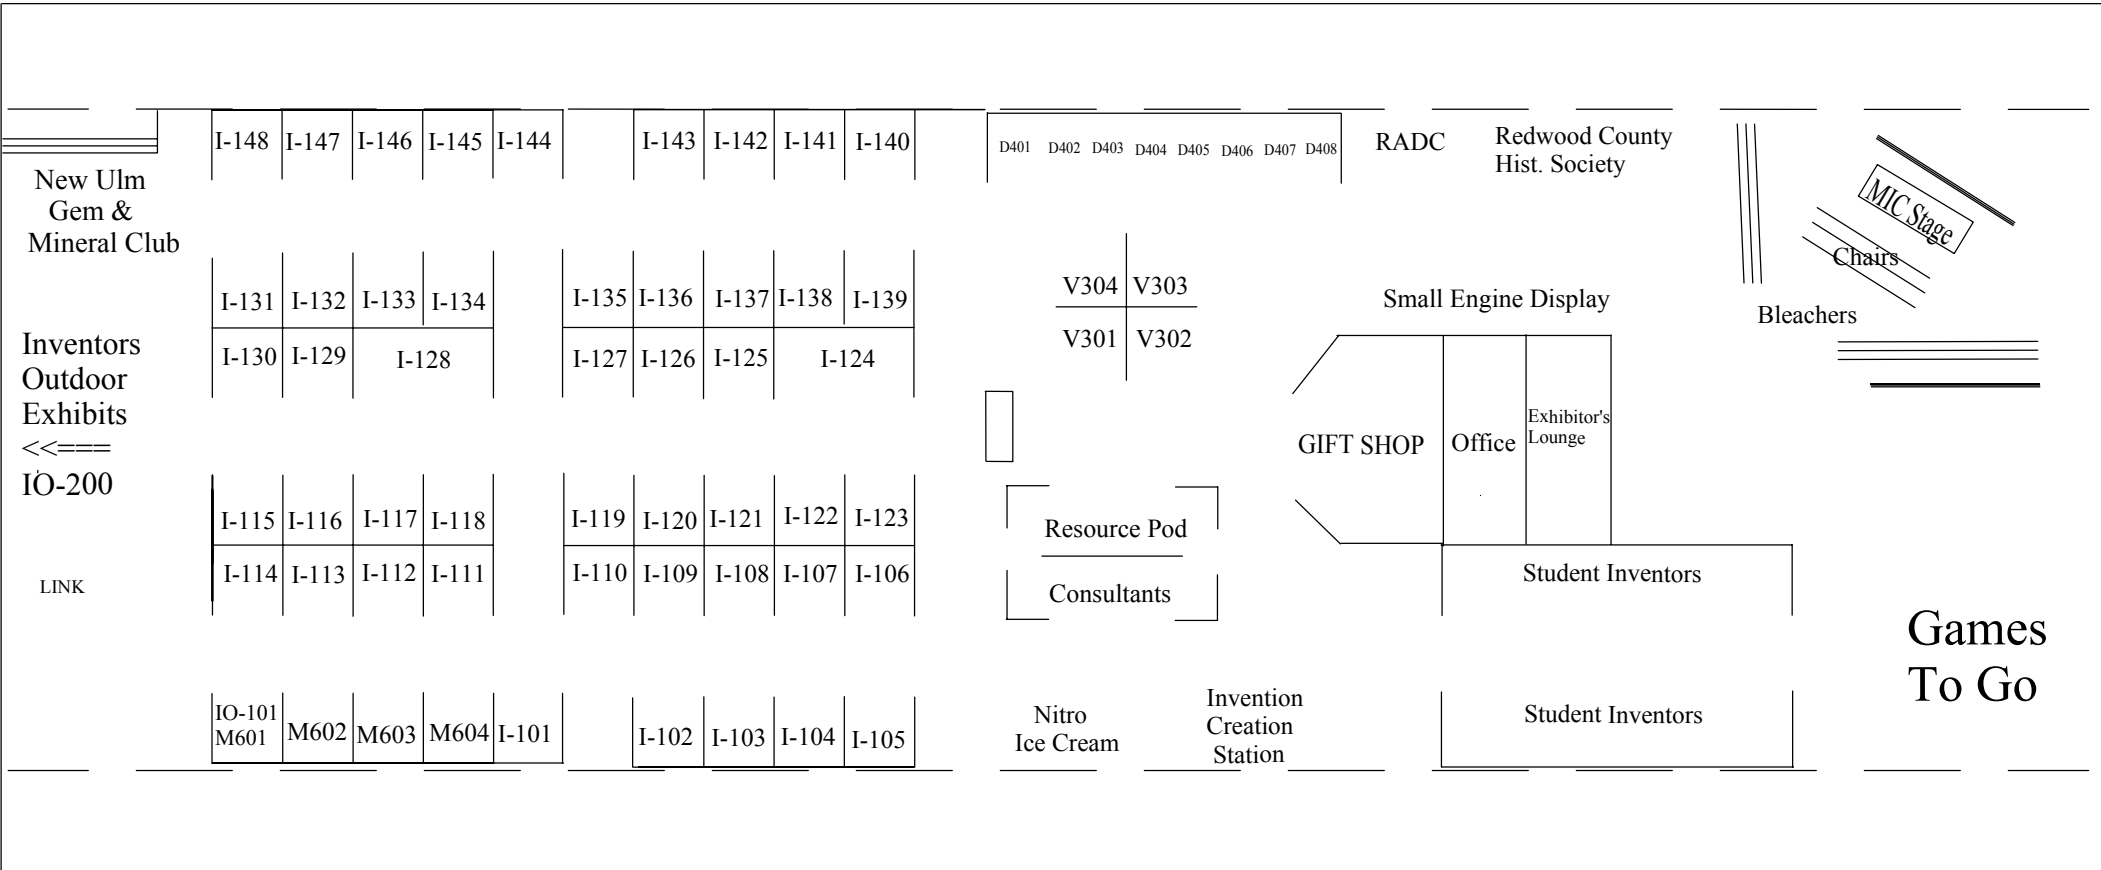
New Ulm Gem & Mineral Club

I-148 I-147 I-146 I-145 I-144 I-143 I-142 I-141 I-140

D401 D402 D403 D404 D405 D406 D407 D408

RADC

Redwood County Hist. Society

MIC Stage

Chairs

Bleachers

I-131 I-132 I-133 I-134 I-135 I-136 I-137 I-138 I-139

I-130 I-129 I-128 I-127 I-126 I-125 I-124

V304 V303

V301 V302

Small Engine Display

Inventors Outdoor Exhibits
<<===
IO-200

GIFT SHOP

Office

Exhibitor's Lounge

I-115 I-116 I-117 I-118 I-119 I-120 I-121 I-122 I-123

I-114 I-113 I-112 I-111 I-110 I-109 I-108 I-107 I-106

Resource Pod

Consultants

Student Inventors

LINK

Games To Go

IO-101 M601 M602 M603 M604 I-101 I-102 I-103 I-104 I-105

Nitro Ice Cream

Invention Creation Station

Student Inventors